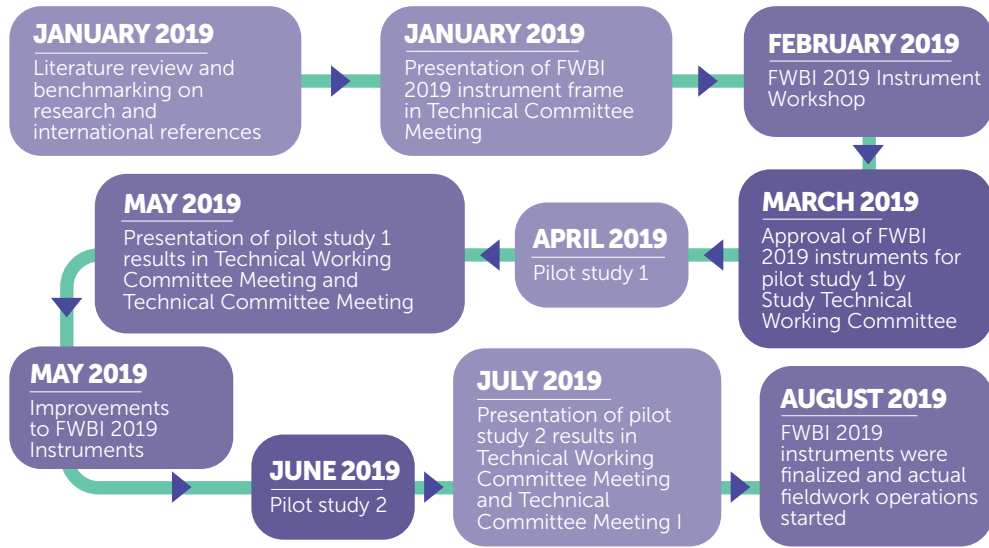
JANUARY 2019
Literature review and benchmarking on research and international references

JANUARY 2019
Presentation of FWBI 2019 instrument frame in Technical Committee Meeting

FEBRUARY 2019
FWBI 2019 Instrument Workshop

MARCH 2019
Approval of FWBI 2019 instruments for pilot study 1 by Study Technical Working Committee

APRIL 2019
Pilot study 1

MAY 2019
Presentation of pilot study 1 results in Technical Working Committee Meeting and Technical Committee Meeting

MAY 2019
Improvements to FWBI 2019 Instruments

JUNE 2019
Pilot study 2

JULY 2019
Presentation of pilot study 2 results in Technical Working Committee Meeting and Technical Committee Meeting I

AUGUST 2019
FWBI 2019 instruments were finalized and actual fieldwork operations started